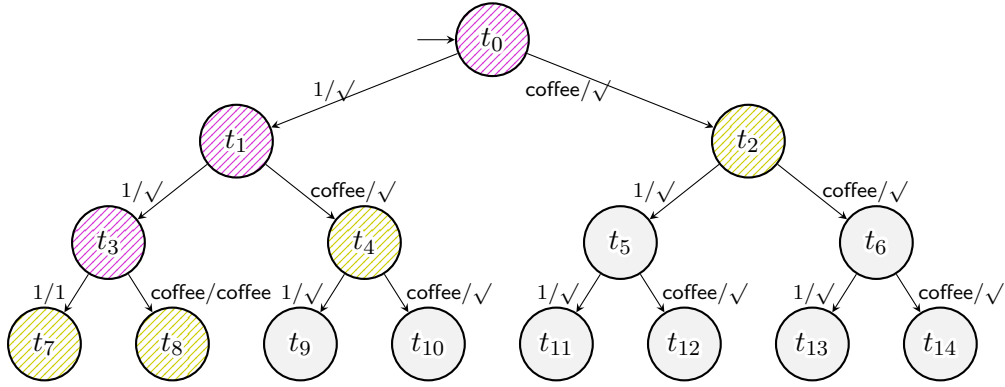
$t_0$

1/$\surd$

coffee/$\surd$

$t_1$

$t_2$

1/$\surd$

coffee/$\surd$

1/$\surd$

coffee/$\surd$

$t_3$

$t_4$

$t_5$

$t_6$

1/1

coffee/coffee

1/$\surd$

coffee/$\surd$

1/$\surd$

coffee/$\surd$

1/$\surd$

coffee/$\surd$

$t_7$

$t_8$

$t_9$

$t_{10}$

$t_{11}$

$t_{12}$

$t_{13}$

$t_{14}$